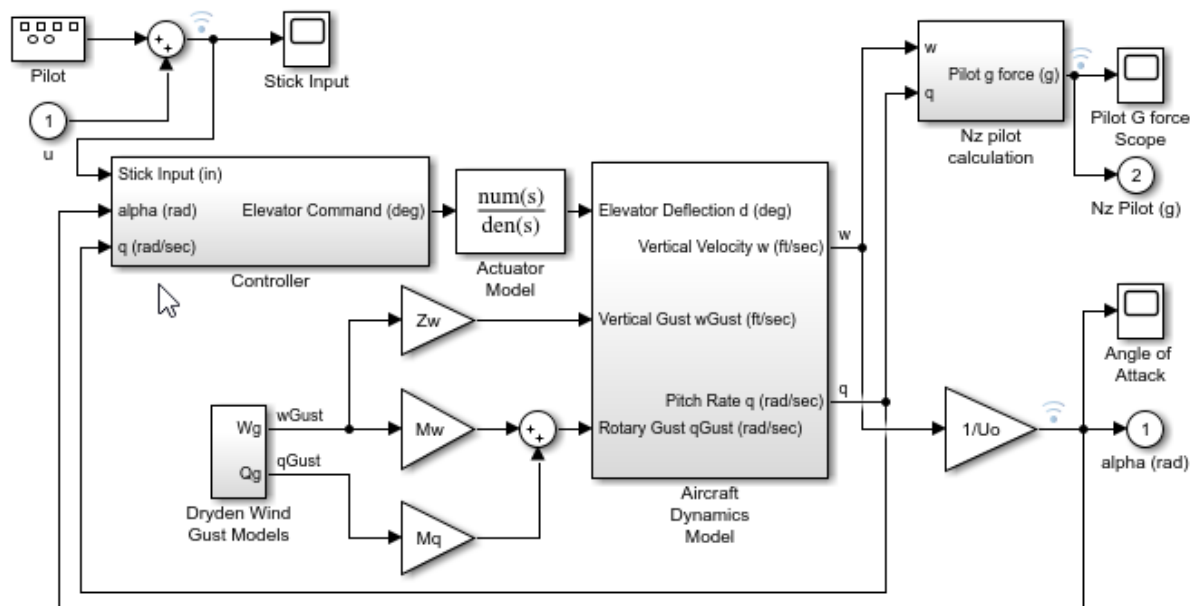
Pilot

Stick Input

1

u

Stick Input (in)

alpha (rad)

q (rad/sec)

Elevator Command (deg)

Controller

$\frac{\text{num(s)}}{\text{den(s)}}$

Actuator Model

Elevator Deflection d (deg)

Vertical Velocity w (ft/sec)

Vertical Gust wGust (ft/sec)

Pitch Rate q (rad/sec)

Rotary Gust qGust (rad/sec)

Aircraft Dynamics Model

w

q

w

q

Pilot g force (g)

Nz pilot calculation

Pilot G force Scope

2

Nz Pilot (g)

Zw

Mw

Mq

Wg

Qg

wGust

qGust

Dryden Wind Gust Models

1/Uo

Angle of Attack

1

alpha (rad)